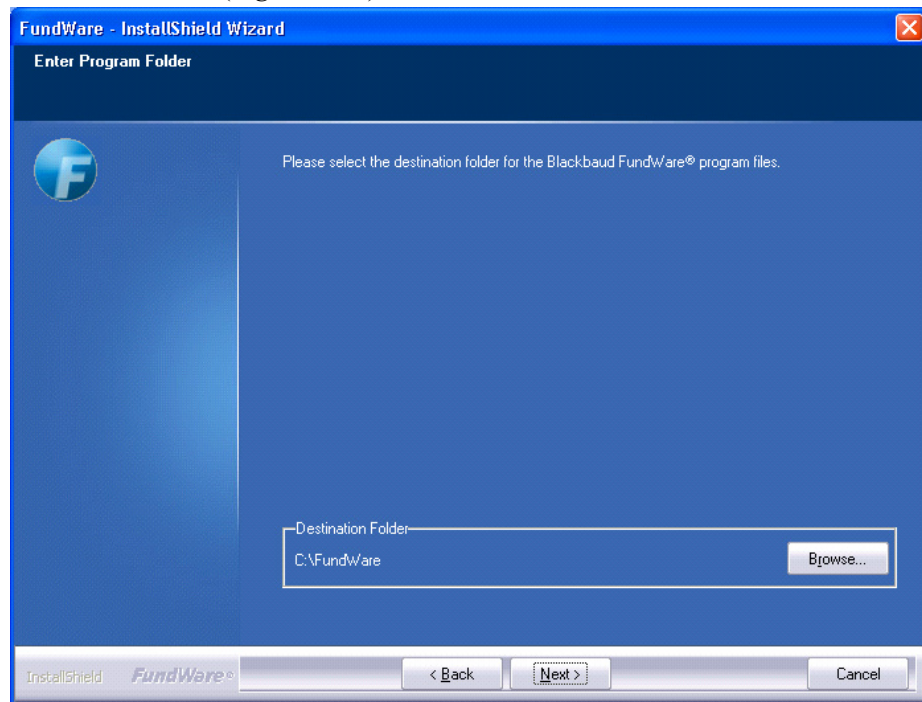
FundWare - InstallShield Wizard

Enter Program Folder

Please select the destination folder for the Blackbaud FundWare® program files.

Destination Folder

C:\FundWare

Browse...

InstallShield FundWare®

< Back

Next >

Cancel